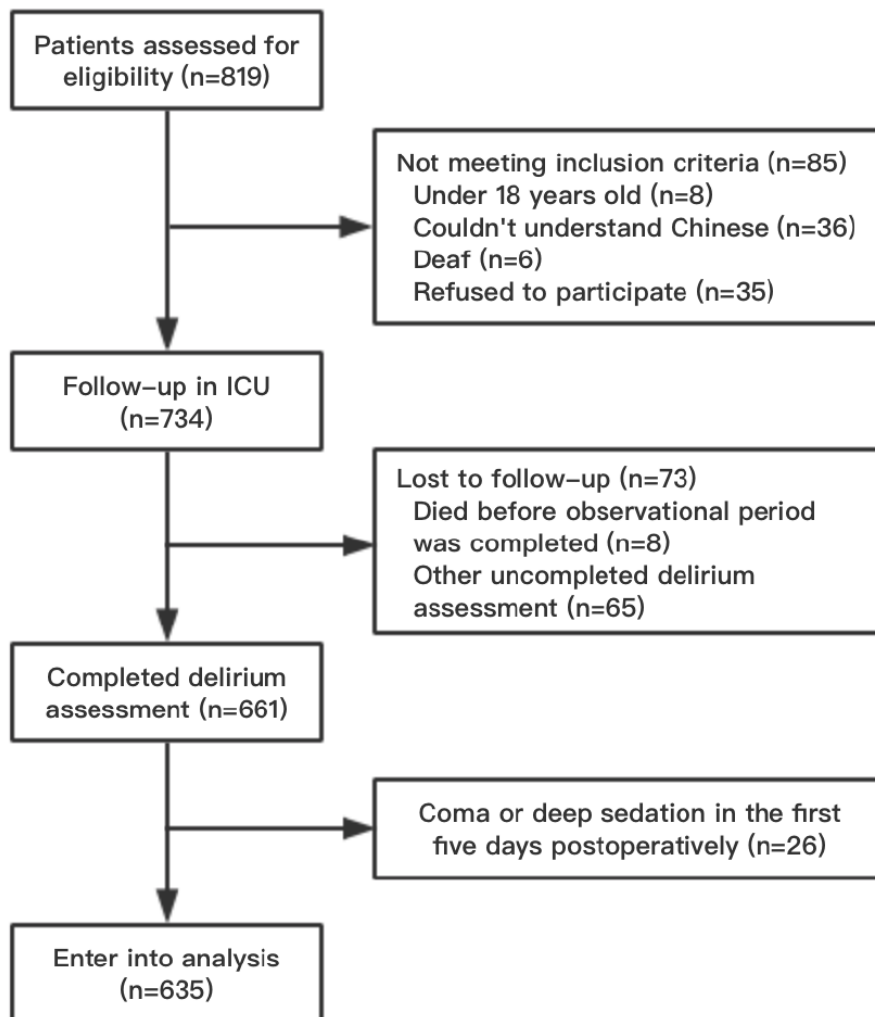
Patients assessed for eligibility (n=819)

Not meeting inclusion criteria (n=85)
Under 18 years old (n=8)
Couldn't understand Chinese (n=36)
Deaf (n=6)
Refused to participate (n=35)

Follow-up in ICU (n=734)

Lost to follow-up (n=73)
Died before observational period was completed (n=8)
Other uncompleted delirium assessment (n=65)

Completed delirium assessment (n=661)

Coma or deep sedation in the first five days postoperatively (n=26)

Enter into analysis (n=635)